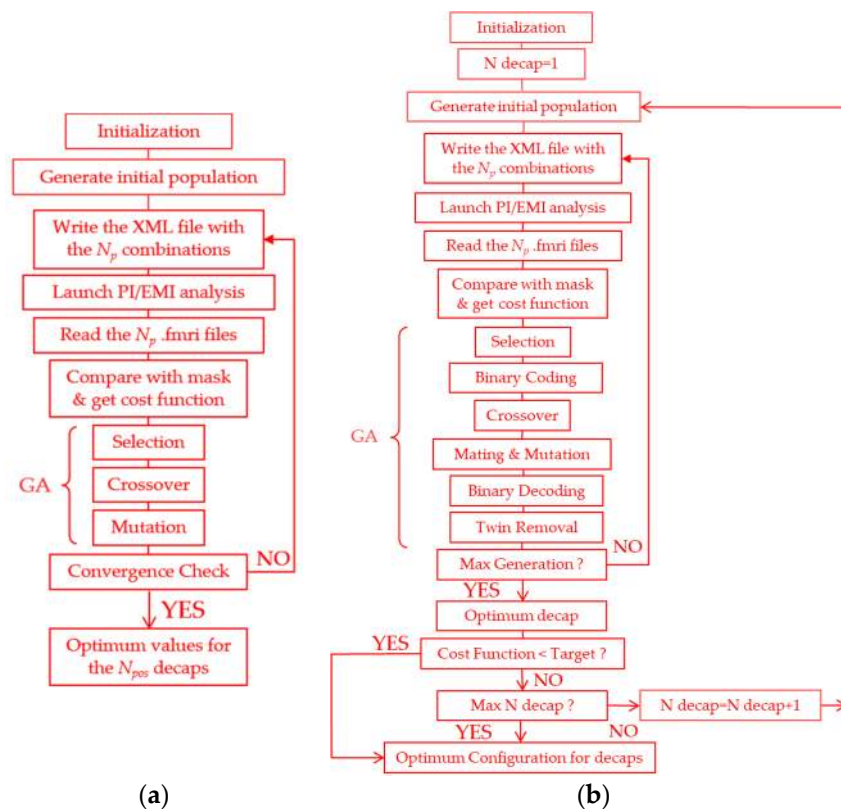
Initialization

Generate initial population

Write the XML file with the $N_p$ combinations

Launch PI/EMI analysis

Read the $N_p$ .fmri files

Compare with mask & get cost function

GA

Selection

Crossover

Mutation

Convergence Check

NO

YES

Optimum values for the $N_{pos}$ decaps

(a)

Initialization

N decap=1

Generate initial population

Write the XML file with the $N_p$ combinations

Launch PI/EMI analysis

Read the $N_p$ .fmri files

Compare with mask & get cost function

GA

Selection

Binary Coding

Crossover

Mating & Mutation

Binary Decoding

Twin Removal

Max Generation ?

NO

YES

Optimum decap

YES

Cost Function < Target ?

NO

Max N decap ?

N decap=N decap+1

YES

NO

Optimum Configuration for decaps

(b)